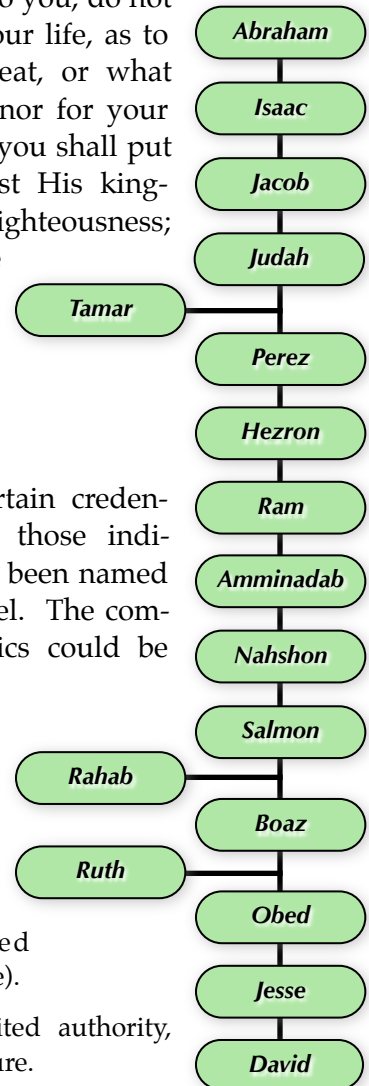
o you, do not
our life, as to
eat, or what
nor for your
you shall put
st His king-
ighteousness;

rtain creden-
those indi-
been named
el. The com-
ics could be

ed
e).

ited authority,
ure.

Abraham
Isaac
Jacob
Judah
Tamar
Perez
Hezron
Ram
Amminadab
Nahshon
Salmon
Rahab
Boaz
Ruth
Obed
Jesse
David